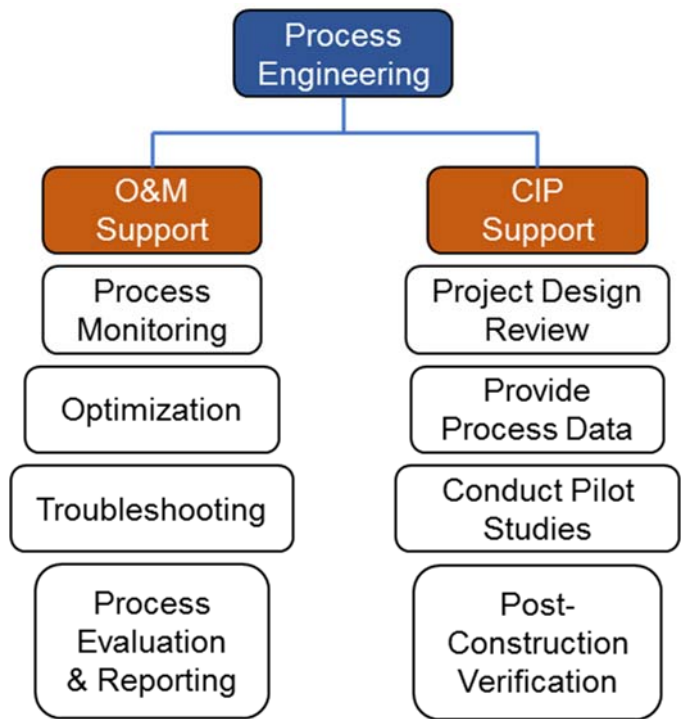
Process Engineering

O&M Support

Process Monitoring

Optimization

Troubleshooting

Process Evaluation & Reporting

CIP Support

Project Design Review

Provide Process Data

Conduct Pilot Studies

Post-Construction Verification